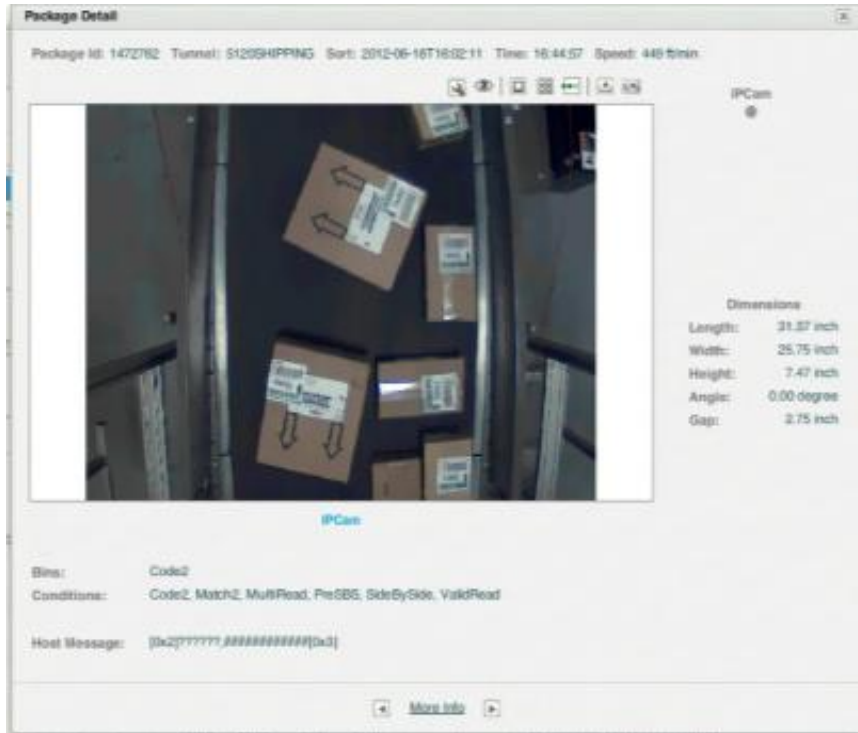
Package Detail

Package Id: 1472762 Tunnel: 5120SHIPPING Sort: 2012-06-16T16:02:11 Time: 16:44:57 Speed: 449 ft/min

IPCam

Dimensions

Length: 31.87 inch
Width: 25.75 inch
Height: 7.47 inch
Angle: 0.00 degree
Gap: 2.75 inch

IPCam

Bins: Code2
Conditions: Code2, Match2, MultiRead, PreSBS, SideBySide, ValidRead

Host Message: [0x2]???????,##############[0x3]

More Info